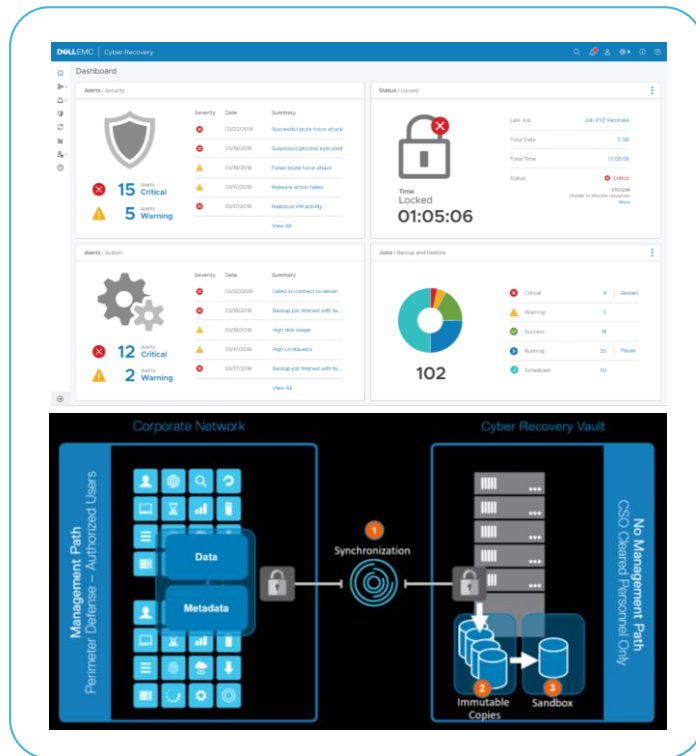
DELLEMC | Cyber Recovery

Dashboard

Alerts | Security

| Severity | Date | Summary |
|---|---|---|
| | 03/22/2018 | Successful brute force attack |
| | 03/18/2018 | Suspicious process executed |
| | 03/18/2018 | Failed brute force attack |
| | 03/17/2018 | Malware action failed |
| | 03/17/2018 | Malicious VM activity |

View All

15 Alerts Critical

5 Alerts Warning

Status | Locked

Time
Locked
01:05:06

Last Job: Job XYZ Replicate
Total Data: 5 GB
Total Time: 01:05:06
Status: Critical
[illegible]
More

Alerts | System

| Severity | Date | Summary |
|---|---|---|
| | 03/22/2018 | Failed to connect to server |
| | 03/18/2018 | Backup job finished with fa... |
| | 03/18/2018 | High disk usage |
| | 03/17/2018 | High UI requests |
| | 03/17/2018 | Backup job finished with fa... |

View All

12 Alerts Critical

2 Alerts Warning

Jobs | Backup and Restore

102

Critical 4 | Restart
Warning 5
Success 18
Running 20 | Pause
Scheduled 50

Corporate Network

Management Path
Perimeter Defense – Authorized Users

Data

Metadata

1
Synchronization

Cyber Recovery Vault

No Management Path
CSO Cleared Personnel Only

2
Immutable Copies

3
Sandbox